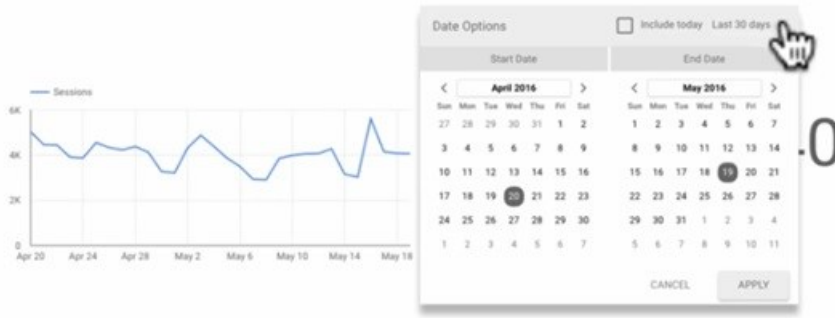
— Sessions

6K
4K
2K
0

Apr 20 Apr 24 Apr 28 May 2 May 6 May 10 May 14 May 18

Date Options

Include today Last 30 days

Start Date

End Date

< April 2016 >

| Sun | Mon | Tue | Wed | Thu | Fri | Sat |
|---|---|---|---|---|---|---|
| 27 | 28 | 29 | 30 | 31 | 1 | 2 |
| 3 | 4 | 5 | 6 | 7 | 8 | 9 |
| 10 | 11 | 12 | 13 | 14 | 15 | 16 |
| 17 | 18 | 19 | 20 | 21 | 22 | 23 |
| 24 | 25 | 26 | 27 | 28 | 29 | 30 |
| 1 | 2 | 3 | 4 | 5 | 6 | 7 |

< May 2016 >

| Sun | Mon | Tue | Wed | Thu | Fri | Sat |
|---|---|---|---|---|---|---|
| 1 | 2 | 3 | 4 | 5 | 6 | 7 |
| 8 | 9 | 10 | 11 | 12 | 13 | 14 |
| 15 | 16 | 17 | 18 | 19 | 20 | 21 |
| 22 | 23 | 24 | 25 | 26 | 27 | 28 |
| 29 | 30 | 31 | 1 | 2 | 3 | 4 |
| 5 | 6 | 7 | 8 | 9 | 10 | 11 |

CANCEL APPLY

.0